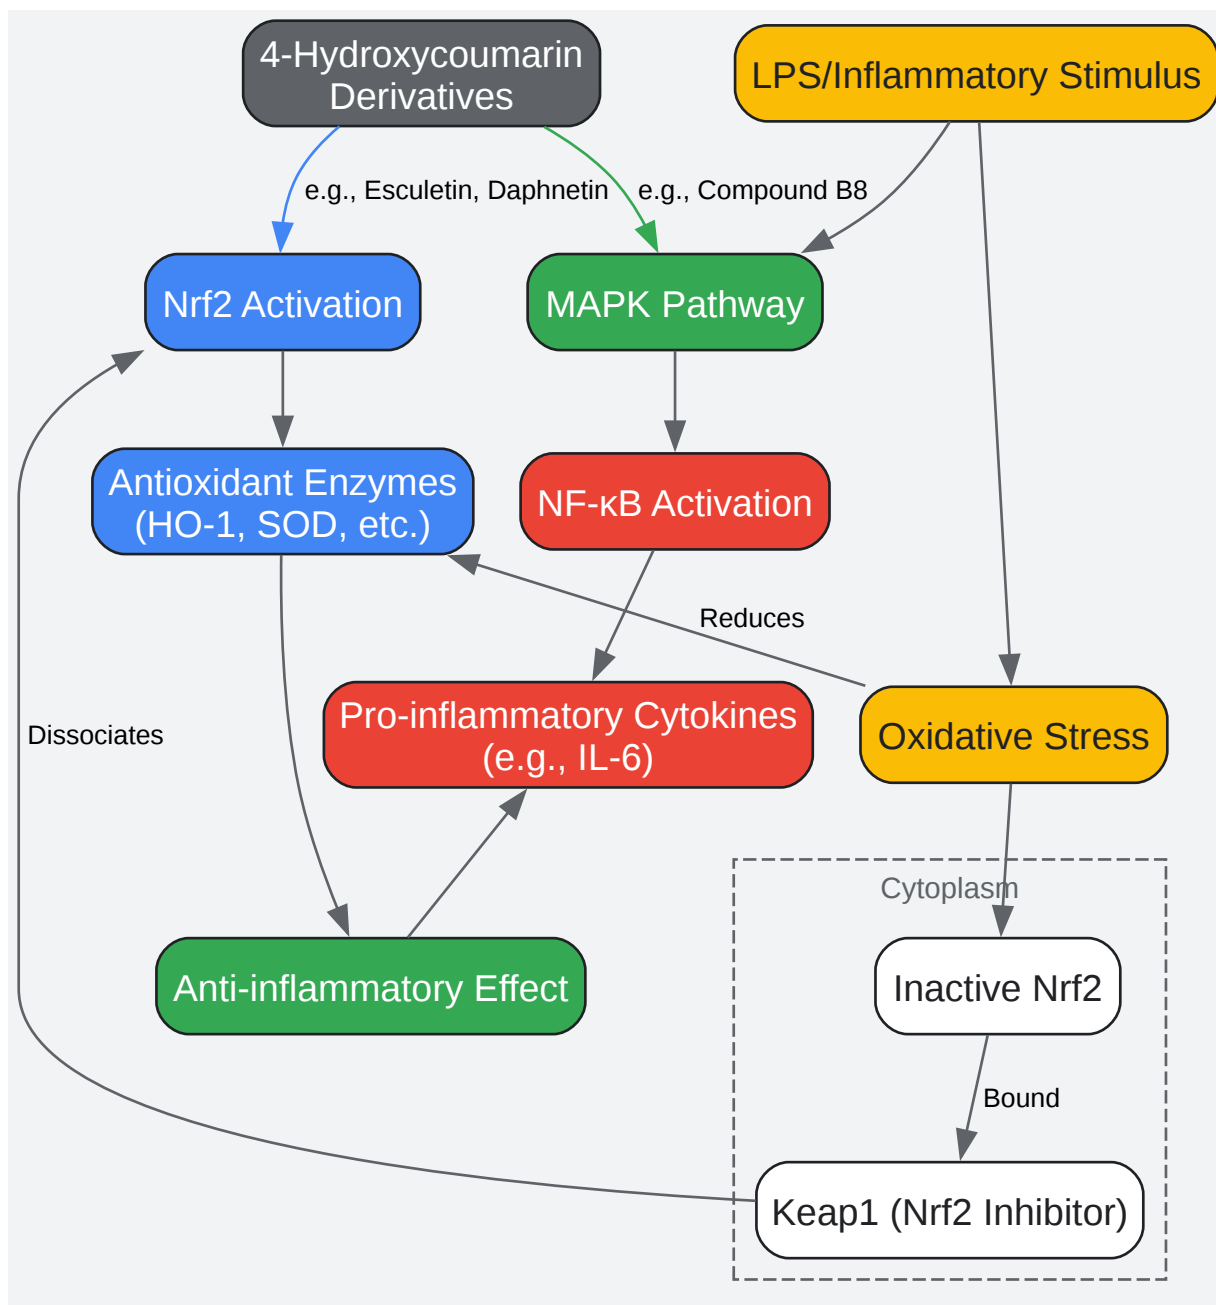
4-Hydroxycoumarin Derivatives

LPS/Inflammatory Stimulus

e.g., Esculetin, Daphnetin

e.g., Compound B8

Nrf2 Activation

MAPK Pathway

Antioxidant Enzymes (HO-1, SOD, etc.)

NF-κB Activation

Reduces

Dissociates

Pro-inflammatory Cytokines (e.g., IL-6)

Oxidative Stress

Cytoplasm

Anti-inflammatory Effect

Inactive Nrf2

Bound

Keap1 (Nrf2 Inhibitor)